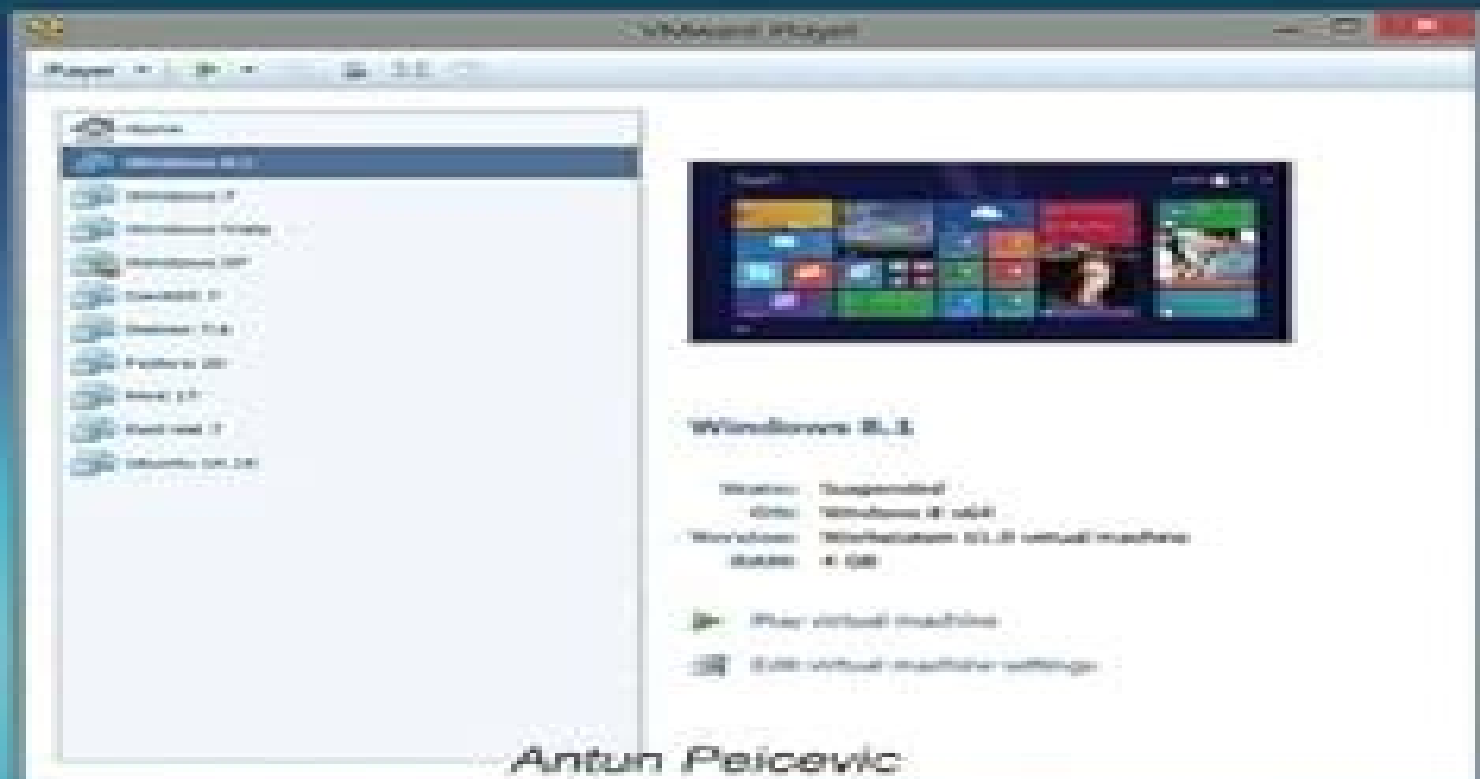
VMware Player

Player ▾

Home
Windows 8.1
Windows 7
Windows Vista
Windows XP
CentOS 6
Debian 7.4
Fedora 20
Mint 17
Red Hat 7
Ubuntu 14.04

Windows 8.1

State: Suspended
OS: Windows 8 x64
Version: Workstation 11.0 virtual machine
RAM: 4 GB

Play virtual machine

Edit virtual machine settings

Antun Peicevic